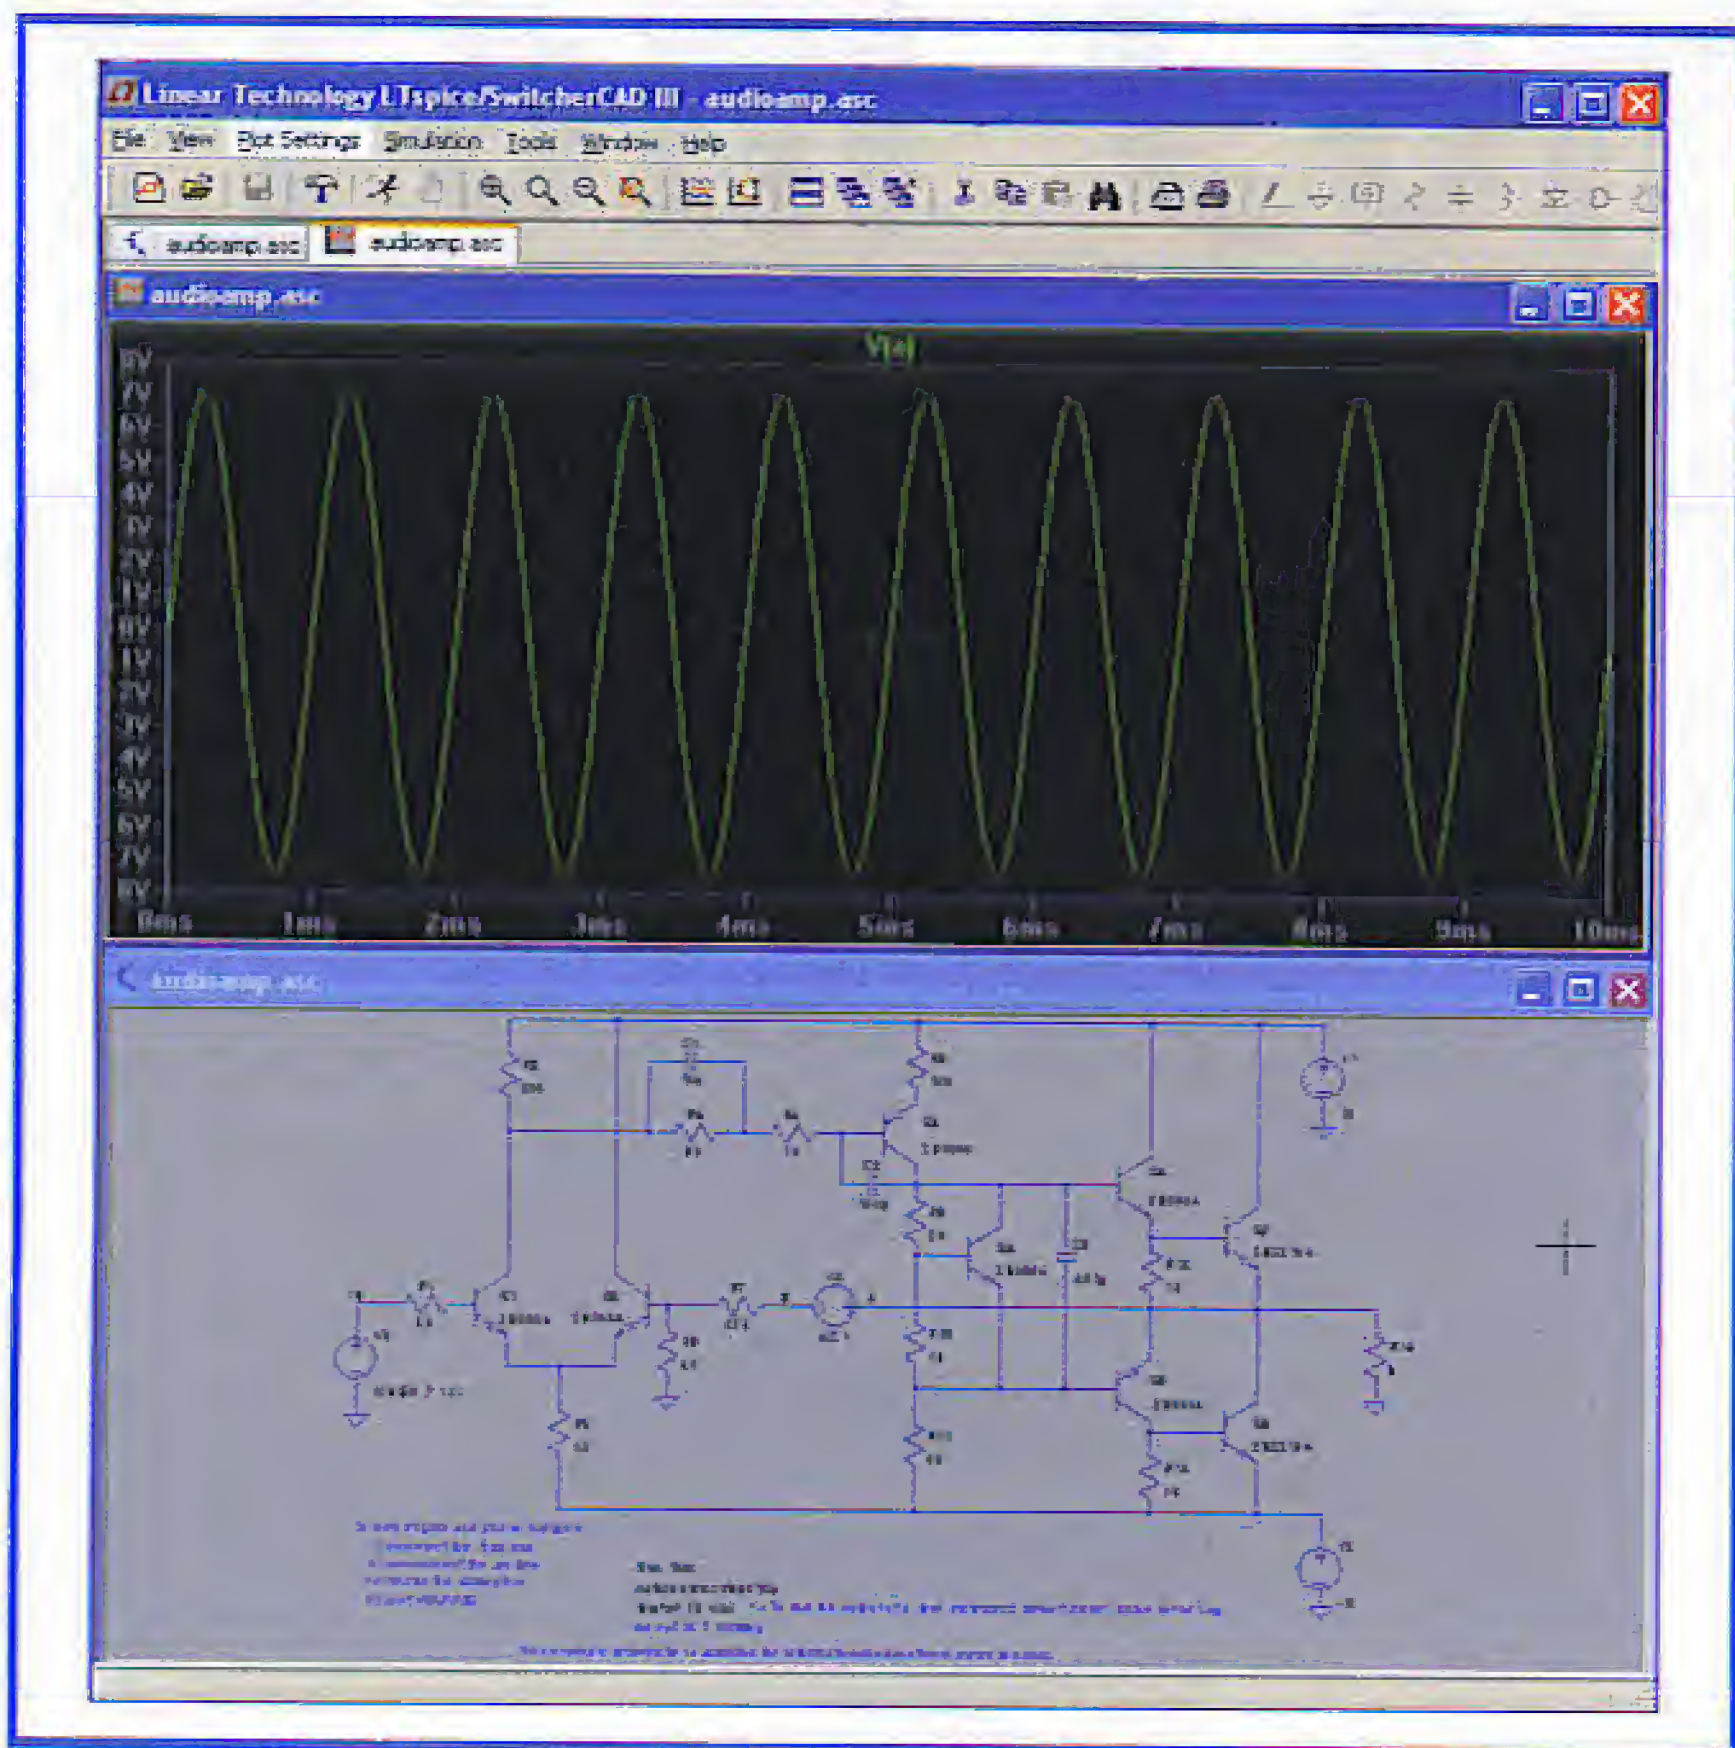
Linear Technology LTspice/SwitcherCAD III - audioamp.asc

File View Plot Settings Simulation Tools Window Help

audioamp.asc audioamp.asc

audioamp.asc

V(n)

8V
7V
6V
5V
4V
3V
2V
1V
0V
-1V
-2V
-3V
-4V
-5V
-6V
-7V
-8V

0ms 1ms 2ms 3ms 4ms 5ms 6ms 7ms 8ms 9ms 10ms

audioamp.asc

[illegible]